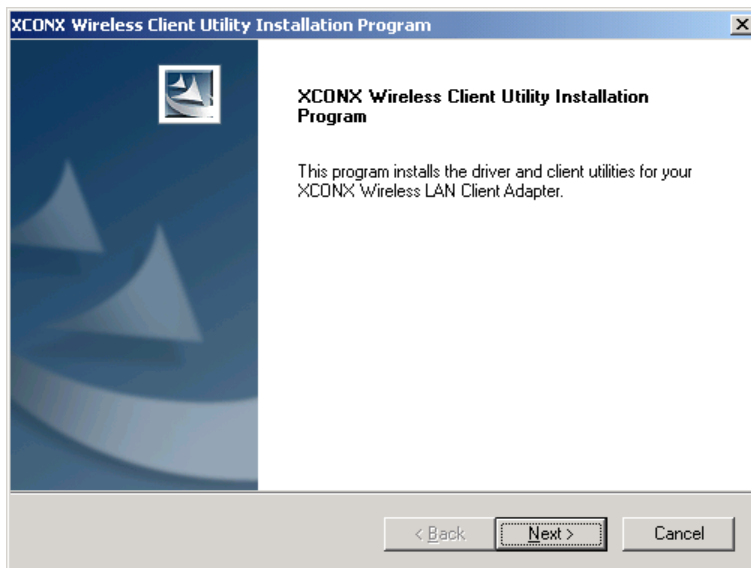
XCONX Wireless Client Utility Installation Program

XCONX Wireless Client Utility Installation Program

This program installs the driver and client utilities for your XCONX Wireless LAN Client Adapter.

< Back
Next >
Cancel